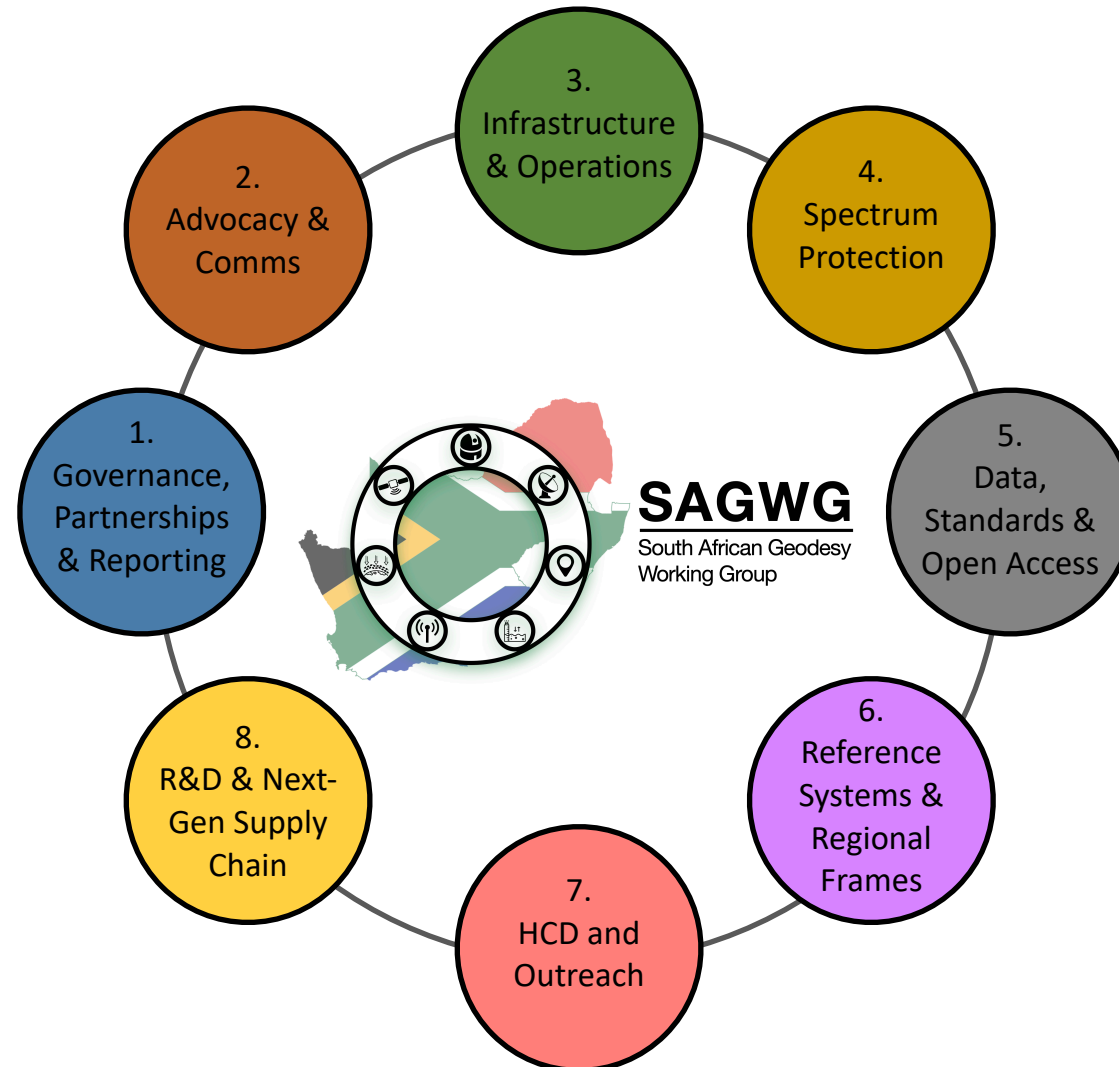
3.
Infrastructure & Operations

2.
Advocacy & Comms

4.
Spectrum Protection

1.
Governance, Partnerships & Reporting

SAGWG
South African Geodesy Working Group

5.
Data, Standards & Open Access

8.
R&D & Next-Gen Supply Chain

6.
Reference Systems & Regional Frames

7.
HCD and Outreach